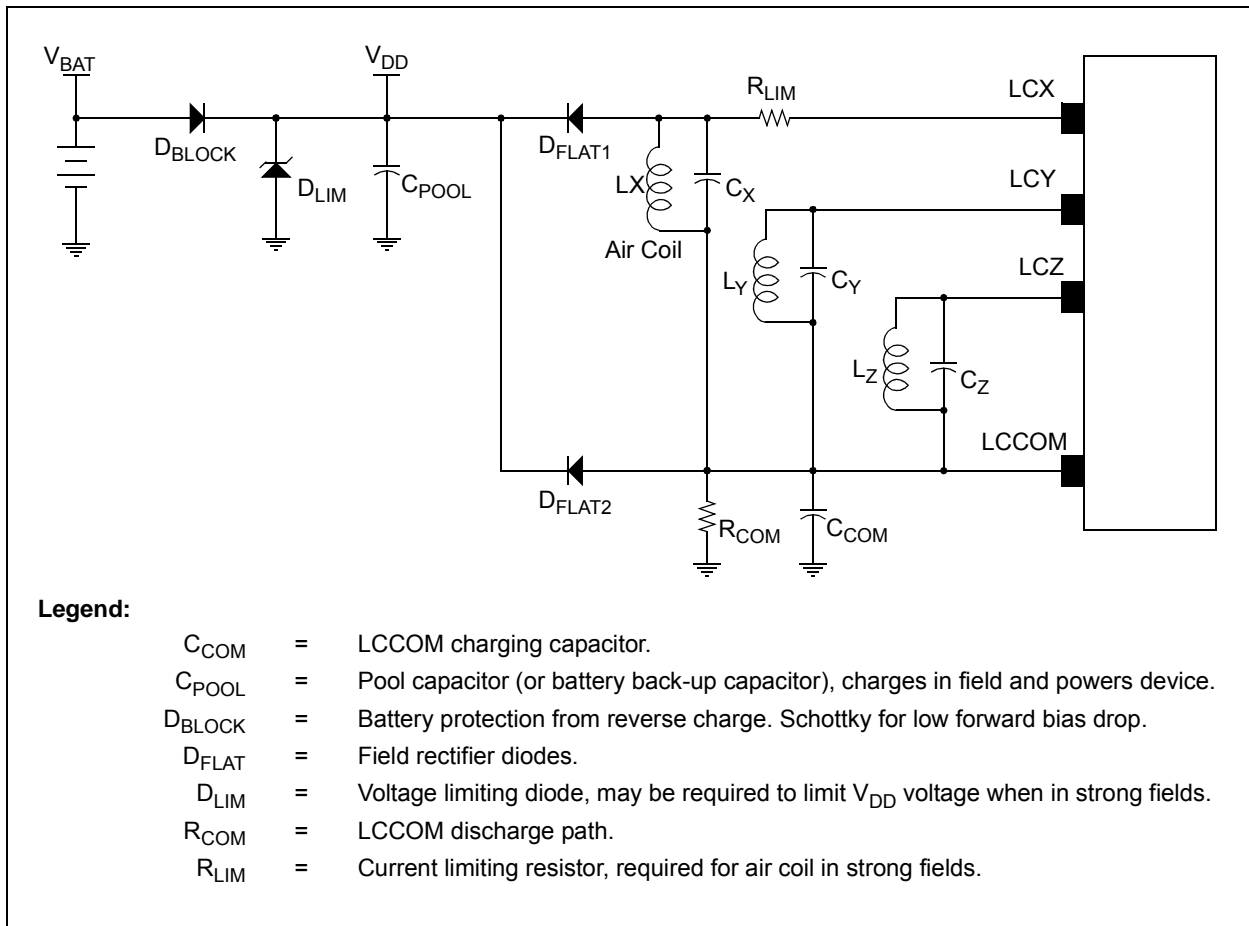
$V_{BAT}$

$D_{BLOCK}$

$D_{LIM}$

$V_{DD}$

$C_{POOL}$

$D_{FLAT1}$

LX

Air Coil

$C_X$

$R_{LIM}$

LCX

LCY

$L_Y$

$C_Y$

LCZ

$L_Z$

$C_Z$

LCCOM

$D_{FLAT2}$

$R_{COM}$

$C_{COM}$

**Legend:**

$C_{COM}$ = LCCOM charging capacitor.

$C_{POOL}$ = Pool capacitor (or battery back-up capacitor), charges in field and powers device.

$D_{BLOCK}$ = Battery protection from reverse charge. Schottky for low forward bias drop.

$D_{FLAT}$ = Field rectifier diodes.

$D_{LIM}$ = Voltage limiting diode, may be required to limit $V_{DD}$ voltage when in strong fields.

$R_{COM}$ = LCCOM discharge path.

$R_{LIM}$ = Current limiting resistor, required for air coil in strong fields.